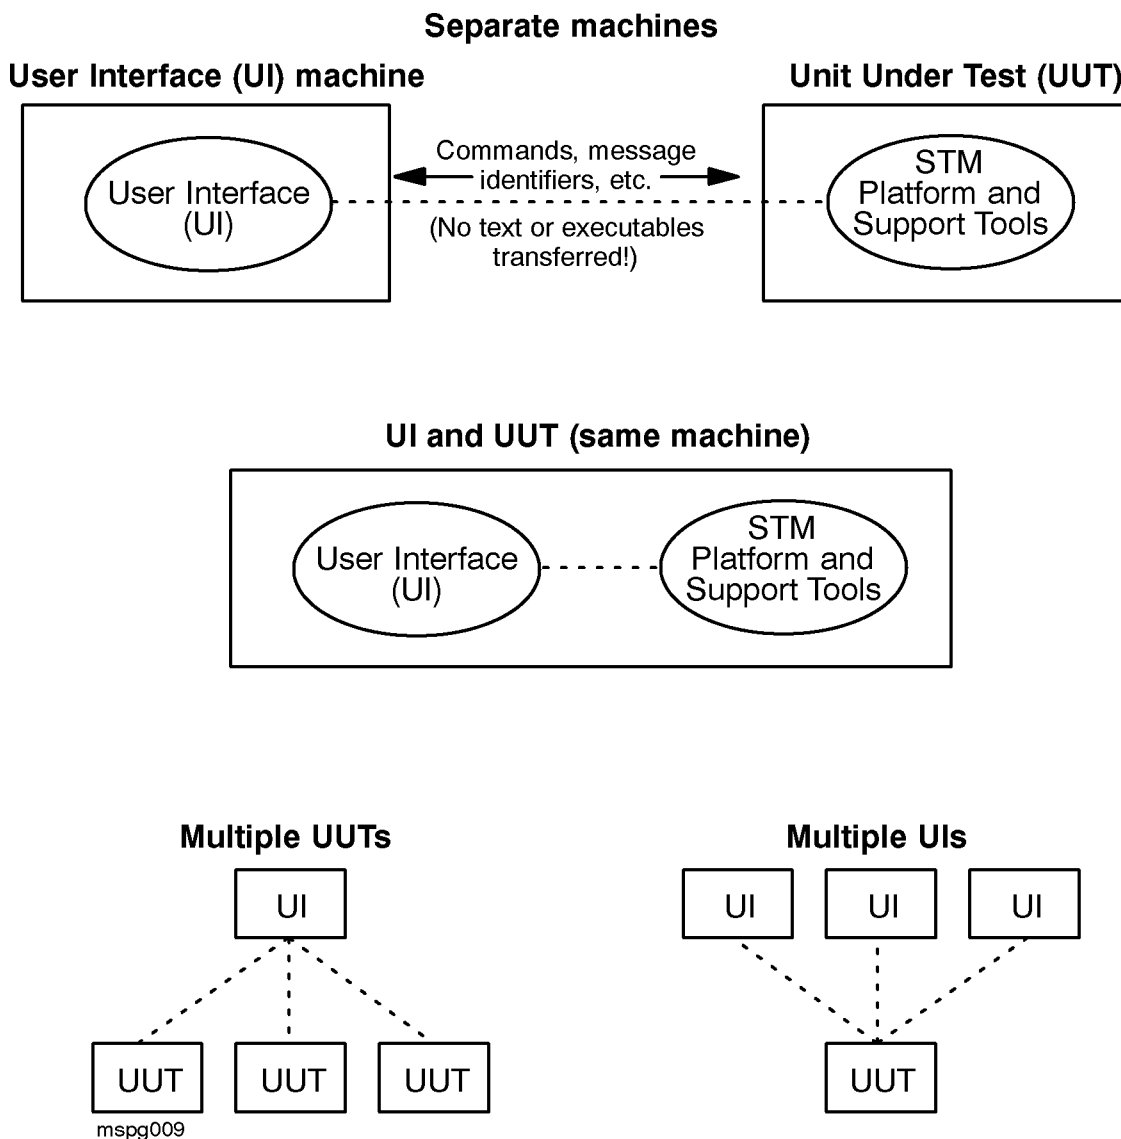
Separate machines

User Interface (UI) machine

Unit Under Test (UUT)

User Interface (UI)

Commands, message identifiers, etc.

(No text or executables transferred!)

STM Platform and Support Tools

UI and UUT (same machine)

User Interface (UI)

STM Platform and Support Tools

Multiple UUTs

UI

UUT

UUT

UUT

mspg009

Multiple UIs

UI

UI

UI

UUT